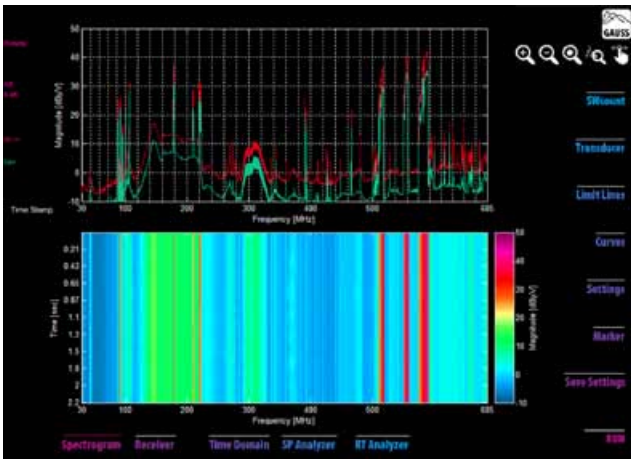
GAUSS

Magnitude [dBuV]

50
40
30
20
10
0
-10

30 100 200 300 400 500 605
Frequency [MHz]

Time Stamp

Time [sec]

0.21
0.43
0.65
0.87
1.1
1.3
1.5
1.8
2
2.2

30 100 200 300 400 500 605
Frequency [MHz]

Magnitude [dBuV]

50
40
30
20
10
0
-10

SWcount
Transducer
Limit Lines
Curves
Settings
Marker
Save Settings
RUN

Spectrogram Receiver Time Domain SP Analyzer RT Analyzer